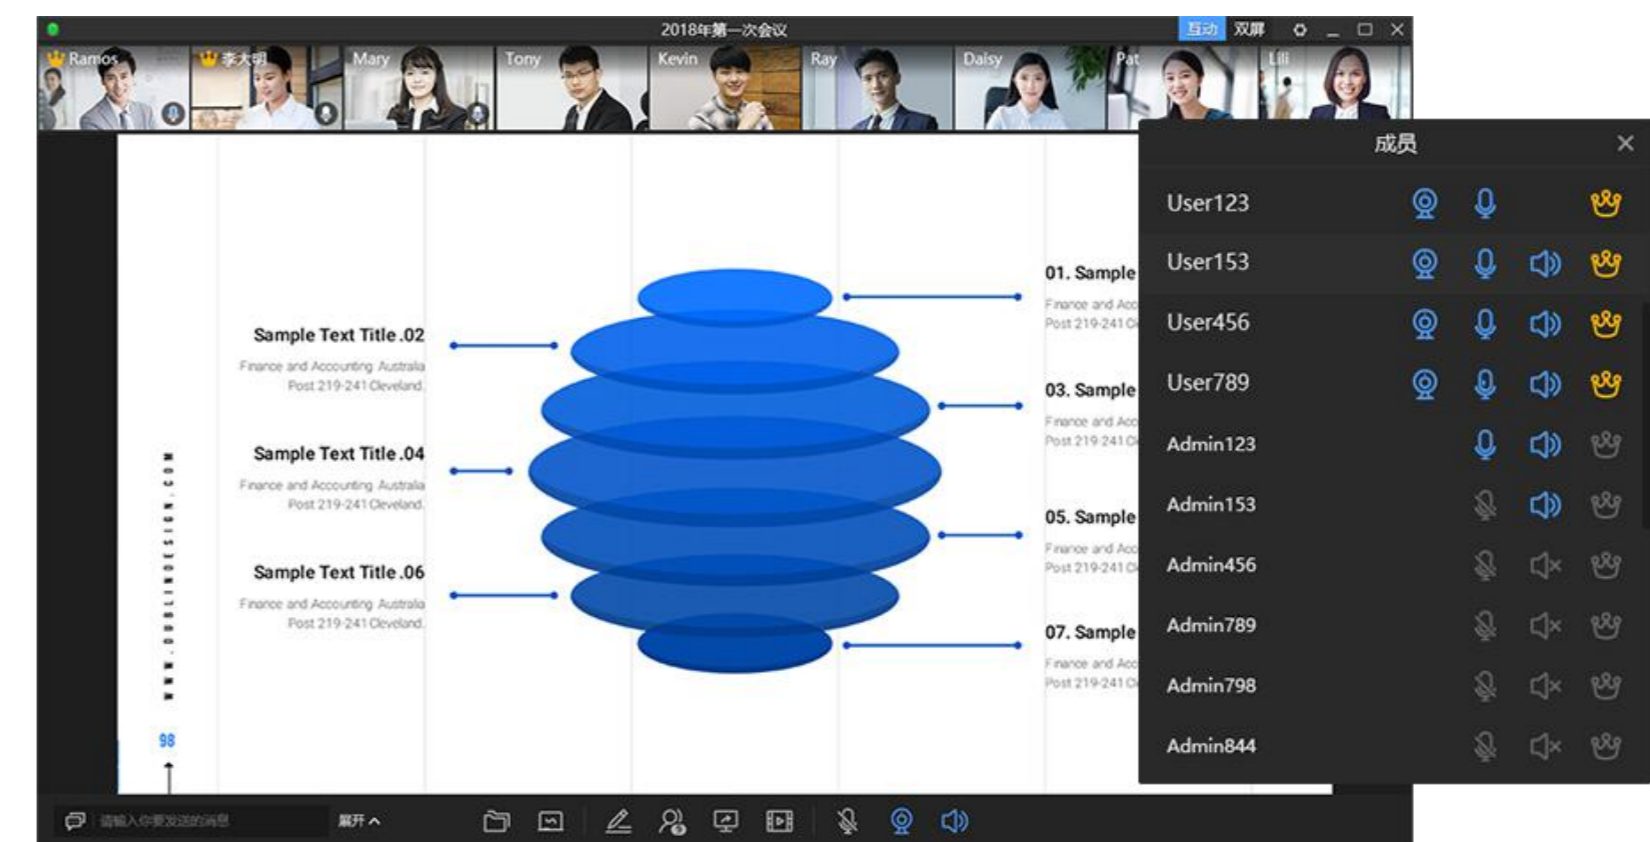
2018年第一次会议

互动 双屏

Ramos 李大明 Mary Tony Kevin Ray Daisy Pat Lili

Sample Text Title.02
Finance and Accounting Australia
Post 219-241 Cleveland.

Sample Text Title.04
Finance and Accounting Australia
Post 219-241 Cleveland.

Sample Text Title.06
Finance and Accounting Australia
Post 219-241 Cleveland.

01. Sample
Finance and Acc
Post 219-241 C

03. Sample
Finance and Acc
Post 219-241 C

05. Sample
Finance and Acc
Post 219-241 C

07. Sample
Finance and Acc
Post 219-241 C

WWW.DOBLINDESIGN.COM

98

成员

User123
User153
User456
User789
Admin123
Admin153
Admin456
Admin789
Admin798
Admin844

请输入你要发送的消息

展开